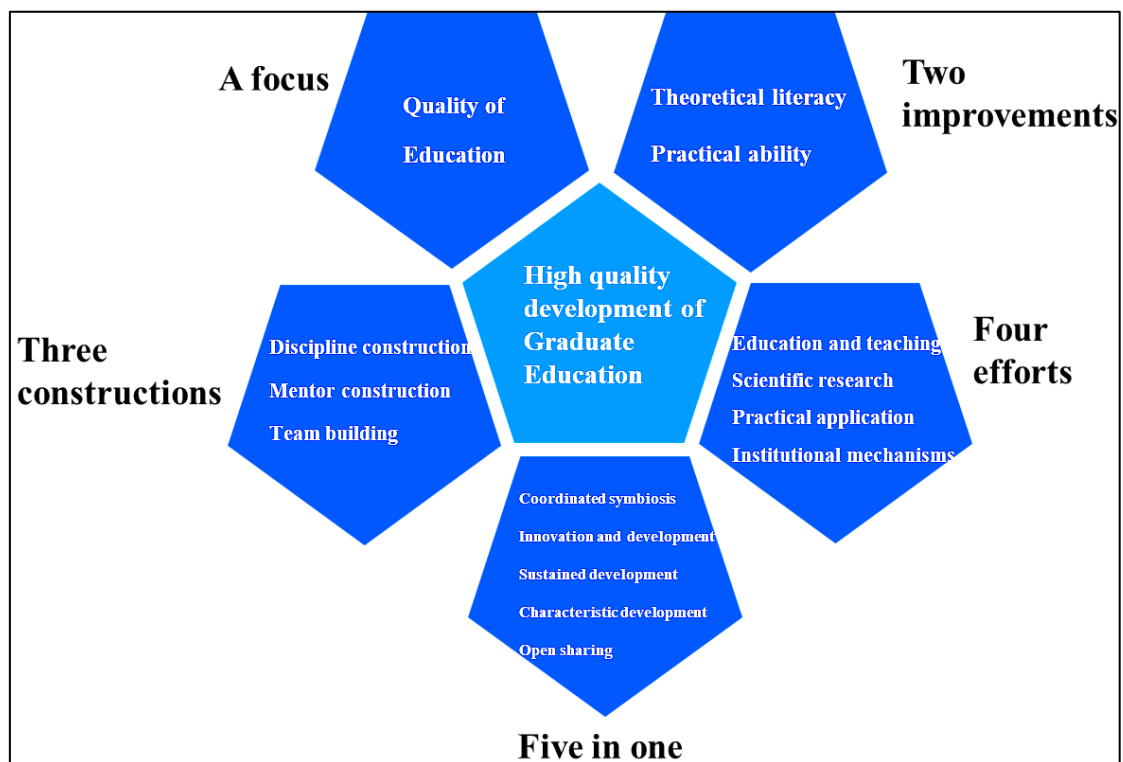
A focus

Quality of Education

Theoretical literacy

Practical ability

Two improvements

High quality development of Graduate Education

Three constructions

Discipline construction

Mentor construction

Team building

Education and teaching

Scientific research

Practical application

Institutional mechanisms

Four efforts

Coordinated symbiosis

Innovation and development

Sustained development

Characteristic development

Open sharing

Five in one